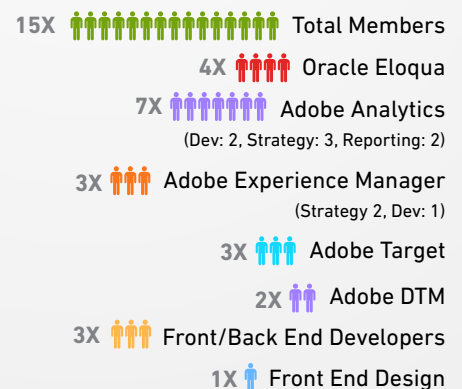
15X Total Members

4X Oracle Eloqua

7X Adobe Analytics
(Dev: 2, Strategy: 3, Reporting: 2)

3X Adobe Experience Manager
(Strategy 2, Dev: 1)

3X Adobe Target

2X Adobe DTM

3X Front/Back End Developers

1X Front End Design